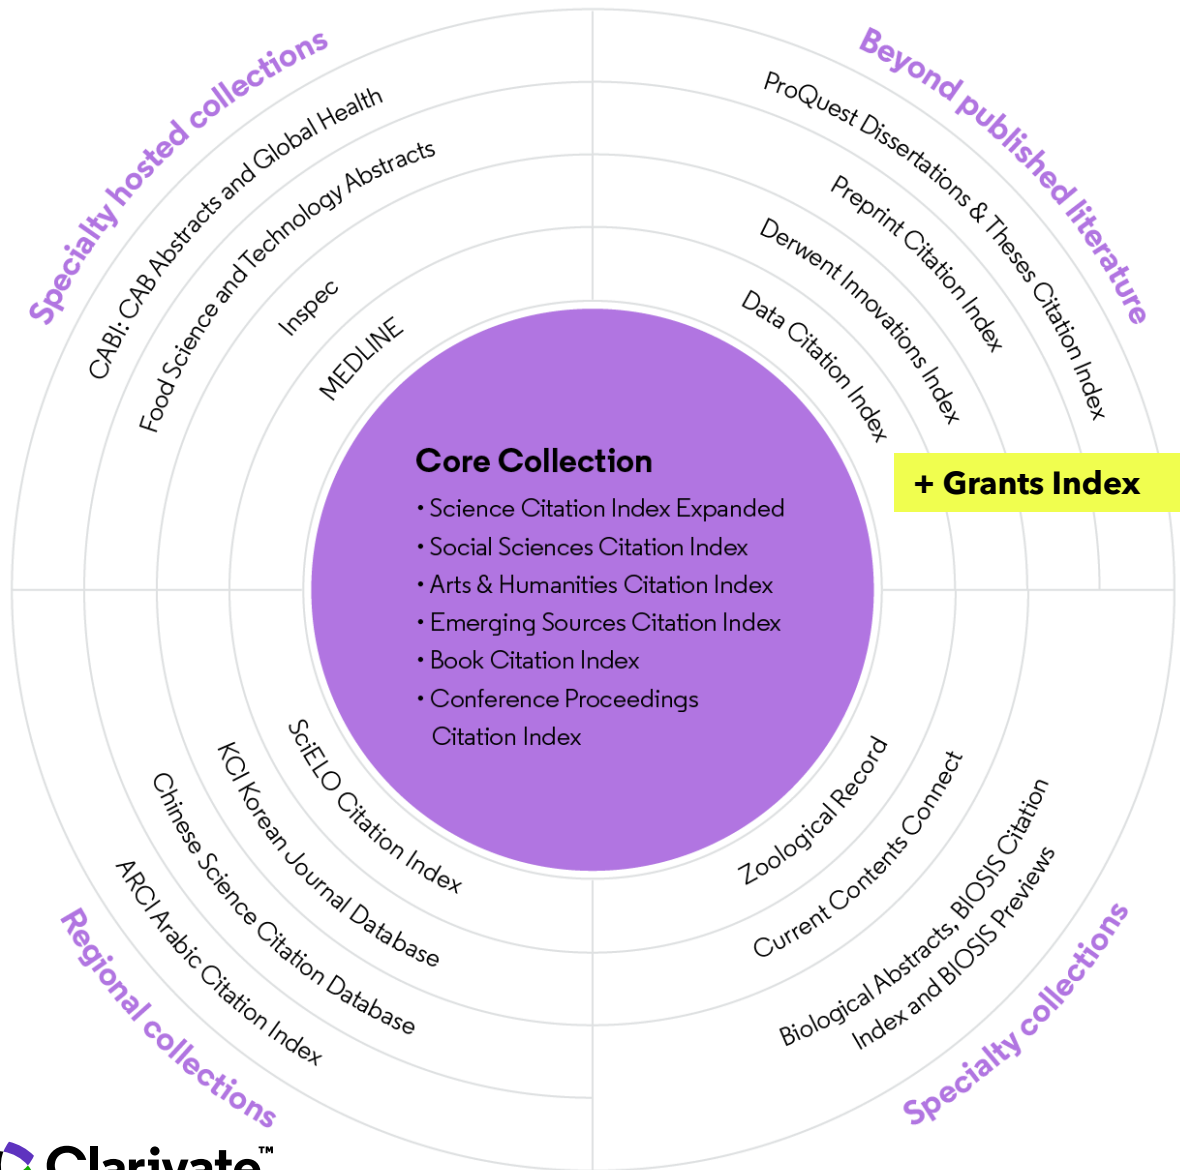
Specialty hosted collections
CABI: CAB Abstracts and Global Health
Food Science and Technology Abstracts
Inspec
MEDLINE

Beyond published literature
ProQuest Dissertations & Theses Citation Index
Preprint Citation Index
Derwent Innovations Index
Data Citation Index

+ Grants Index

Core Collection
• Science Citation Index Expanded
• Social Sciences Citation Index
• Arts & Humanities Citation Index
• Emerging Sources Citation Index
• Book Citation Index
• Conference Proceedings Citation Index

Regional collections
SciELO Citation Index
KCI Korean Journal Database
Chinese Science Citation Database
ARCI Arabic Citation Index

Specialty collections
Zoological Record
Current Contents Connect
Biological Abstracts, BIOSIS Citation Index and BIOSIS Previews

Clarivate™